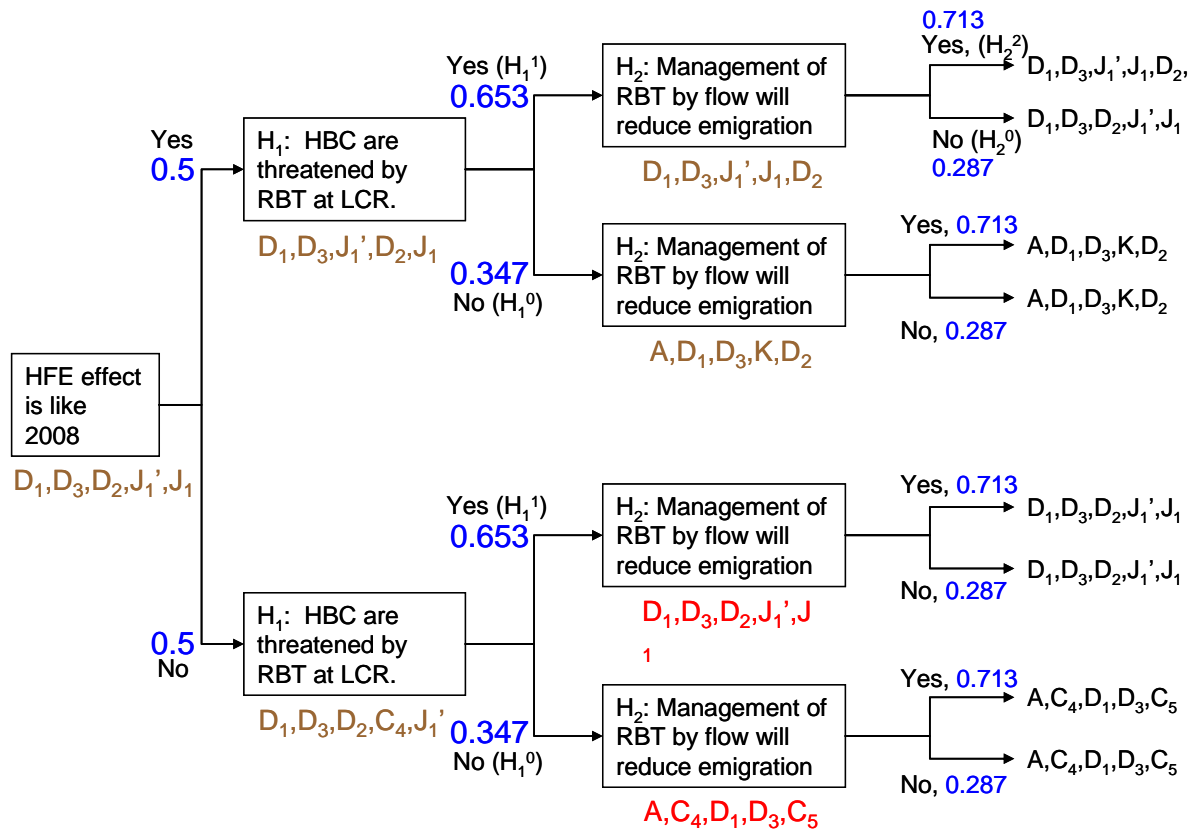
HFE effect is like 2008

$D_1,D_3,D_2,J_1',J_1$

Yes

0.5

$H_1$: HBC are threatened by RBT at LCR.

$D_1,D_3,J_1',D_2,J_1$

Yes ($H_1^1$)

0.653

$H_2$: Management of RBT by flow will reduce emigration

$D_1,D_3,J_1',J_1,D_2$

0.713

Yes, ($H_2^2$)

$D_1,D_3,J_1',J_1,D_2,$

$D_1,D_3,D_2,J_1',J_1$

No ($H_2^0$)

0.287

0.347

No ($H_1^0$)

$H_2$: Management of RBT by flow will reduce emigration

$A,D_1,D_3,K,D_2$

Yes, 0.713

$A,D_1,D_3,K,D_2$

$A,D_1,D_3,K,D_2$

No, 0.287

0.5

No

$H_1$: HBC are threatened by RBT at LCR.

$D_1,D_3,D_2,C_4,J_1'$

Yes ($H_1^1$)

0.653

$H_2$: Management of RBT by flow will reduce emigration

$D_1,D_3,D_2,J_1',J_1$

Yes, 0.713

$D_1,D_3,D_2,J_1',J_1$

$D_1,D_3,D_2,J_1',J_1$

No, 0.287

0.347

No ($H_1^0$)

$H_2$: Management of RBT by flow will reduce emigration

$A,C_4,D_1,D_3,C_5$

Yes, 0.713

$A,C_4,D_1,D_3,C_5$

$A,C_4,D_1,D_3,C_5$

No, 0.287